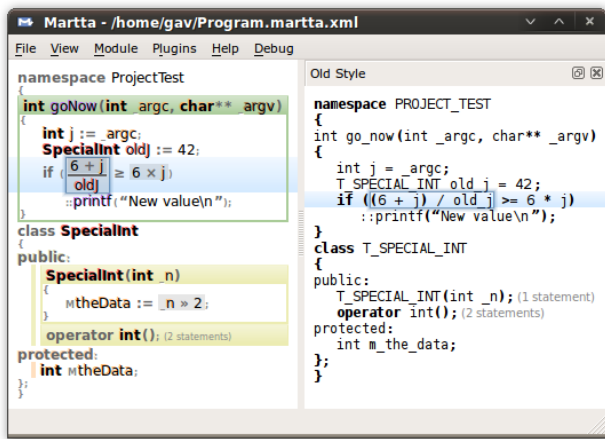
Martta - /home/gav/Program.martta.xml

File View Module Plugins Help Debug

namespace ProjectTest
{
int goNow(int _argc, char** _argv)
{
int j := _argc;
SpecialInt oldJ := 42;
if ( $\frac{6 + j}{oldJ}$ ≥ 6 × j )
::printf("New value\n");
}
class SpecialInt
{
public:
SpecialInt(int _n)
{
MtheData := _n » 2;
}
operator int(); (2 statements)
protected:
int MtheData;
};

Old Style

namespace PROJECT_TEST
{
int go_now(int _argc, char** _argv)
{
int j = _argc;
T_SPECIAL_INT old_j = 42;
if ((6 + j) / old_j >= 6 * j)
::printf("New value\n");
}
class T_SPECIAL_INT
{
public:
T_SPECIAL_INT(int _n); (1 statement)
operator int(); (2 statements)
protected:
int m_the_data;
};
}